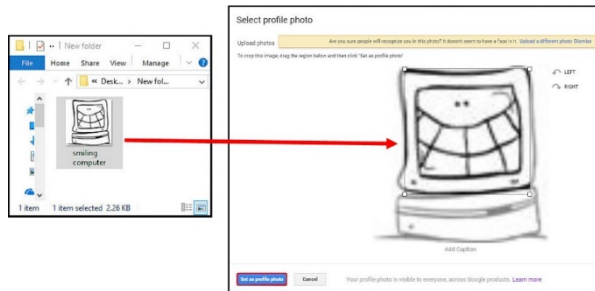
New folder

File Home Share View Manage

« Desk... > New fol...

smiling computer

1 item 1 item selected 2.26 KB

Select profile photo

Upload photos

Are you sure people will recognize you in this photo? It doesn't seem to have a face in it. Upload a different photo Dismiss

To crop this image, drag the region below and then click "Set as profile photo"

LEFT

RIGHT

Add Caption

Set as profile photo

Cancel

Your profile photo is visible to everyone, across Google products. Learn more